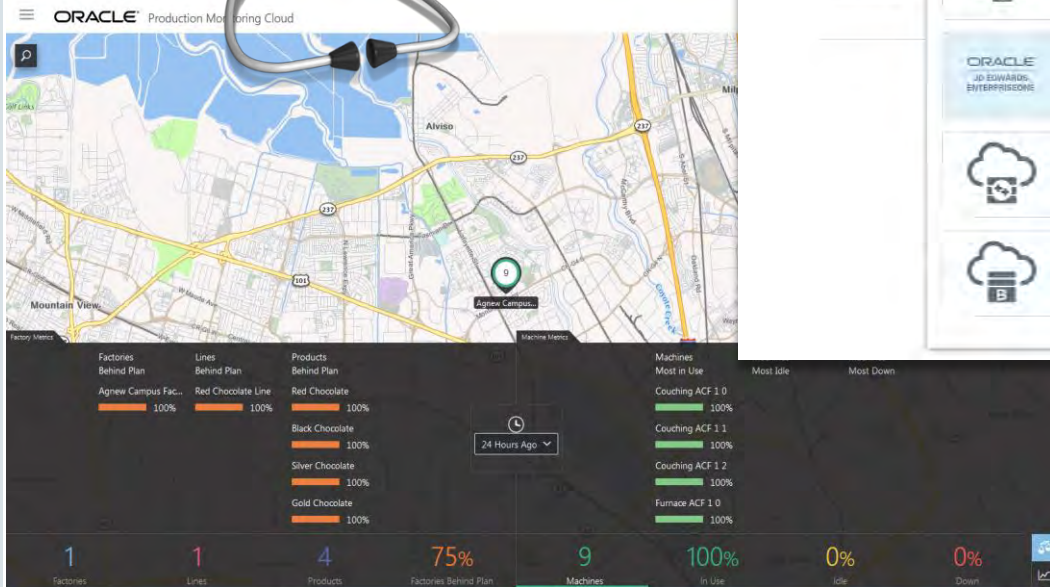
ORACLE Production Mo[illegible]oring Cloud

Alviso
Mountain View
237
101
9
Agnew Campus...

ORACLE JD EDWARDS ENTERPRISEONE

Factory Metrics

Factories Behind Plan
Agnew Campus Fac... 100%

Lines Behind Plan
Red Chocolate Line 100%

Products Behind Plan
Red Chocolate 100%
Black Chocolate 100%
Silver Chocolate 100%
Gold Chocolate 100%

24 Hours Ago

Machine Metrics

Machines Most in Use
Couching ACF 1 0 100%
Couching ACF 1 1 100%
Couching ACF 1 2 100%
Furnace ACF 1 0 100%

Most Idle

Most Down

1 Factories
1 Lines
4 Products
75% Factories Behind Plan
9 Machines
100% In Use
0% Idle
0% Down